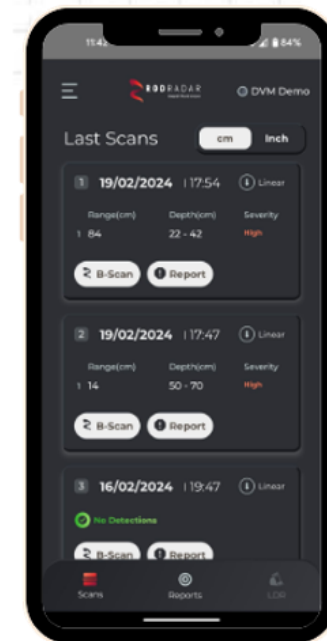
11:42
84%

RODRADAR
DVM Demo

Last Scans
cm
Inch

1 19/02/2024 | 17:54
Linear
Range(cm)
Depth(cm)
Severity
1 84
22 - 42
High
B-Scan
Report

2 19/02/2024 | 17:47
Linear
Range(cm)
Depth(cm)
Severity
1 14
50 - 70
High
B-Scan
Report

3 16/02/2024 | 19:47
Linear
No Detections
B-Scan
Report

Scans
Reports
LDR